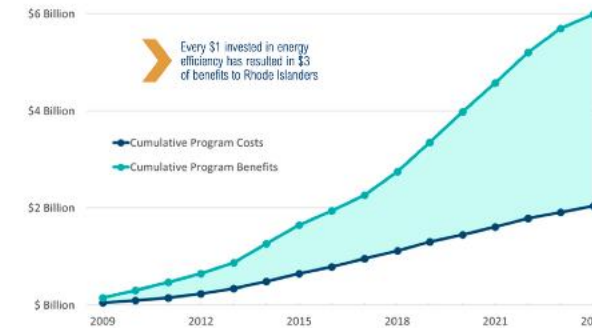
$6 Billion

Every $1 invested in energy efficiency has resulted in $3 of benefits to Rhode Islanders

$4 Billion

Cumulative Program Costs

Cumulative Program Benefits

$2 Billion

$ Billion

2009

2012

2015

2018

2021

20